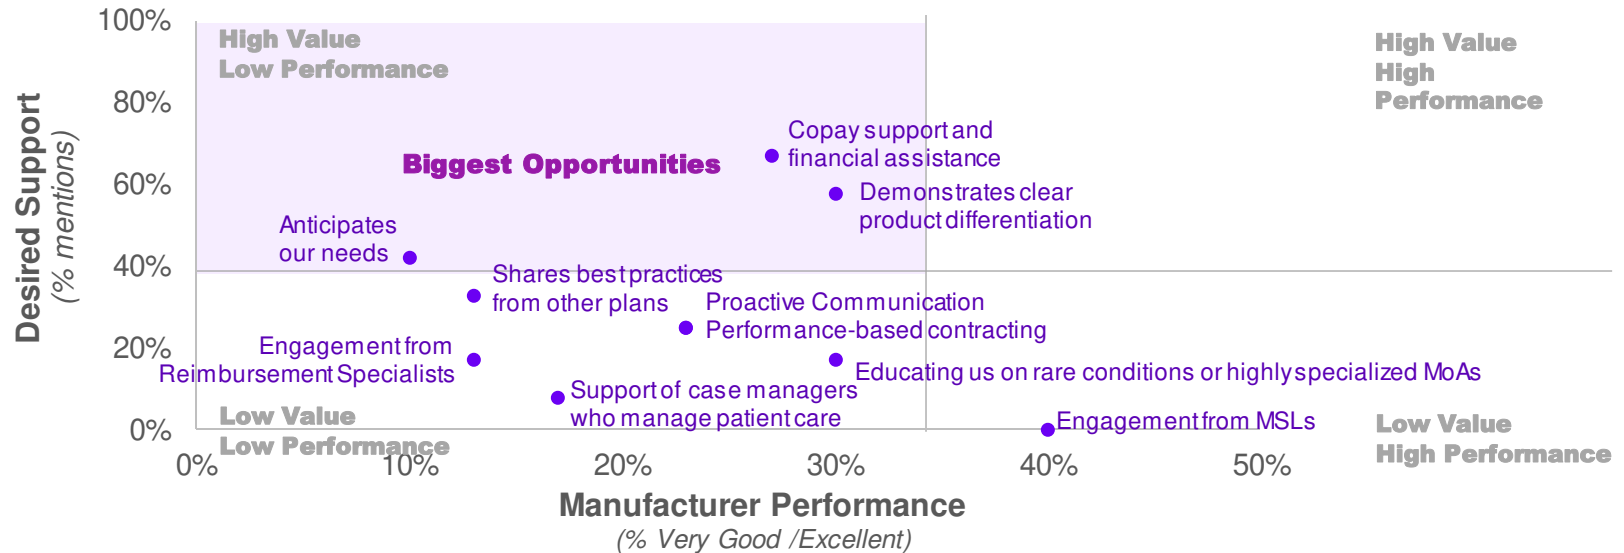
100%
80%
60%
40%
20%
0%

Desired Support
(% mentions)

High Value
Low Performance

High Value
High
Performance

Biggest Opportunities

Copay support and
financial assistance

Demonstrates clear
product differentiation

Anticipates
our needs

Shares best practices
from other plans

Proactive Communication
Performance-based contracting

Engagement from
Reimbursement Specialists

Educating us on rare conditions or highly specialized MoAs

Support of case managers
who manage patient care

Engagement from MSLs

Low Value
Low Performance

Low Value
High Performance

0%
10%
20%
30%
40%
50%

Manufacturer Performance
(% Very Good /Excellent)